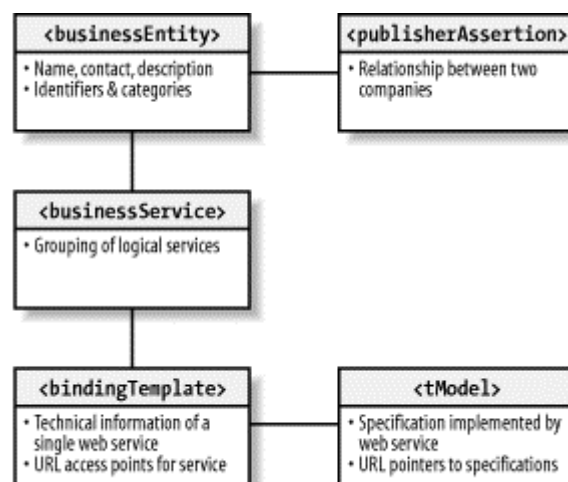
<businessEntity>

• Name, contact, description
• Identifiers & categories

<publisherAssertion>

• Relationship between two companies

<businessService>

• Grouping of logical services

<bindingTemplate>

• Technical information of a single web service
• URL access points for service

<tModel>

• Specification implemented by web service
• URL pointers to specifications